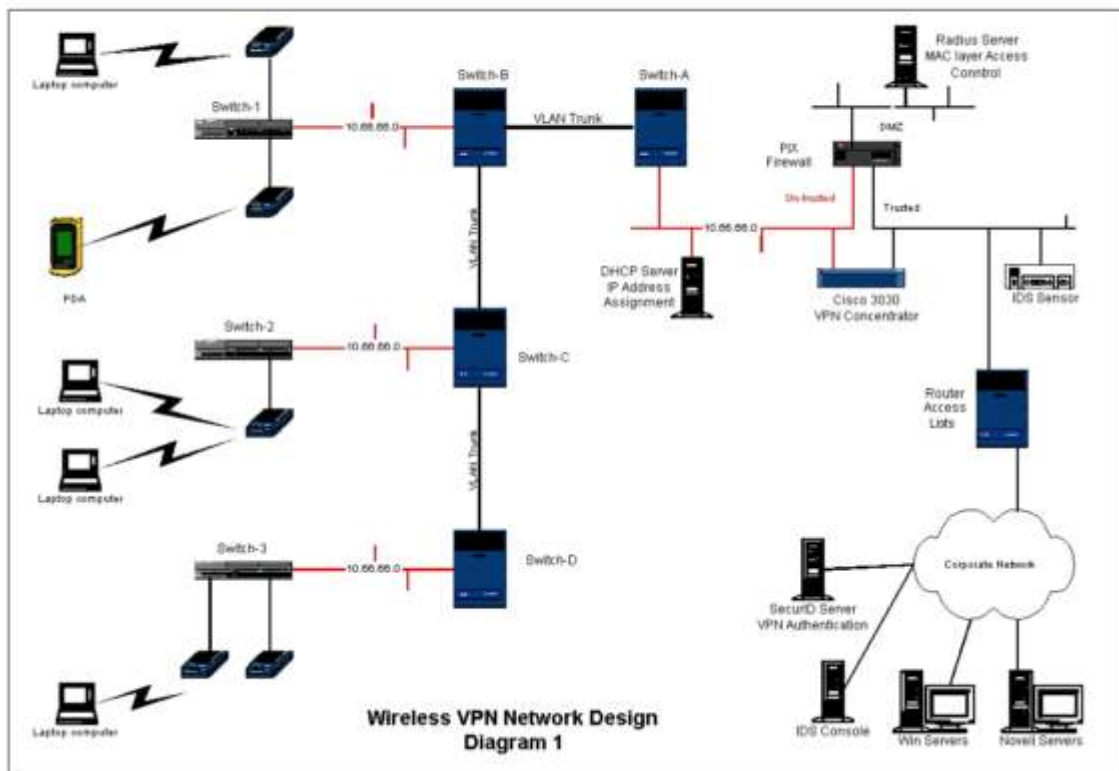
Laptop computer

Switch-1

10.66.66.0

Switch-B

VLAN Trunk

Switch-A

Radius Server
MAC layer Access
Control

DMZ

PIX
Firewall

Un-trusted

Trusted

10.66.66.0

PDA

VLAN Trunk

DHCP Server
IP Address
Assignment

Cisco 3030
VPN Concentrator

IDS Sensor

Switch-2

10.66.66.0

Switch-C

Laptop computer

Router
Access
Lists

Laptop computer

VLAN Trunk

Switch-3

10.66.66.0

Switch-D

Corporate Network

SecurID Server
VPN Authentication

Laptop computer

Wireless VPN Network Design
Diagram 1

IDS Console

Win Servers

Novell Servers